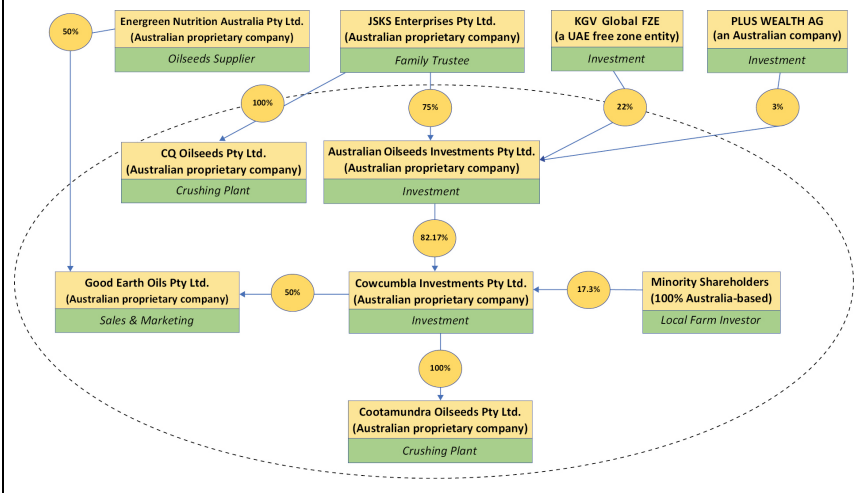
50%

Energreen Nutrition Australia Pty Ltd.
(Australian proprietary company)
Oilseeds Supplier

JSKS Enterprises Pty Ltd.
(Australian proprietary company)
Family Trustee

KGV Global FZE
(a UAE free zone entity)
Investment

PLUS WEALTH AG
(an Australian company)
Investment

100%

75%

22%

3%

CQ Oilseeds Pty Ltd.
(Australian proprietary company)
Crushing Plant

Australian Oilseeds Investments Pty Ltd.
(Australian proprietary company)
Investment

82.17%

Good Earth Oils Pty Ltd.
(Australian proprietary company)
Sales & Marketing

50%

Cowcumbla Investments Pty Ltd.
(Australian proprietary company)
Investment

17.3%

Minority Shareholders
(100% Australia-based)
Local Farm Investor

100%

Cootamundra Oilseeds Pty Ltd.
(Australian proprietary company)
Crushing Plant